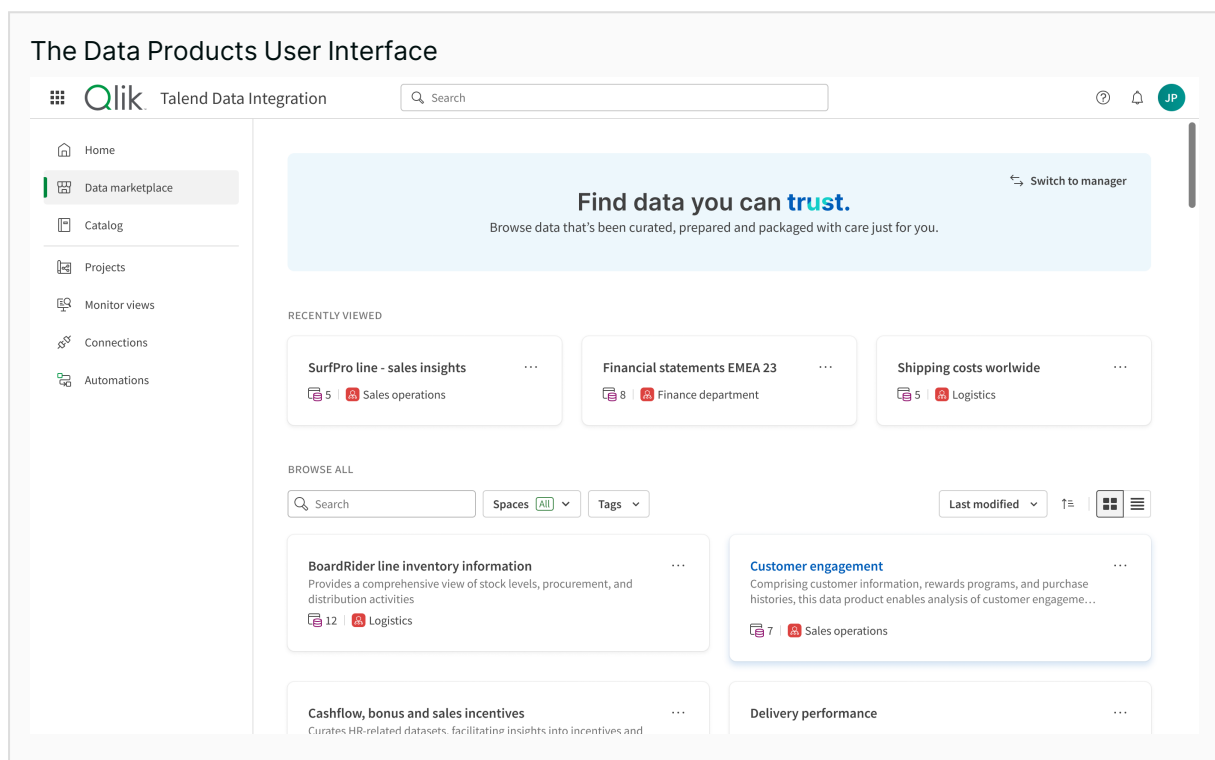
The Data Products User Interface

Qlik Talend Data Integration

Search

JP

Home
Data marketplace
Catalog
Projects
Monitor views
Connections
Automations

Switch to manager

Find data you can trust.
Browse data that's been curated, prepared and packaged with care just for you.

RECENTLY VIEWED

SurfPro line - sales insights ...
5 | Sales operations

Financial statements EMEA 23 ...
8 | Finance department

Shipping costs worlwide ...
5 | Logistics

BROWSE ALL

Search | Spaces All | Tags | Last modified

BoardRider line inventory information ...
Provides a comprehensive view of stock levels, procurement, and distribution activities
12 | Logistics

Customer engagement ...
Comprising customer information, rewards programs, and purchase histories, this data product enables analysis of customer engageme...
7 | Sales operations

Cashflow, bonus and sales incentives ...
Curates HR-related datasets, facilitating insights into incentives and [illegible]

Delivery performance ...